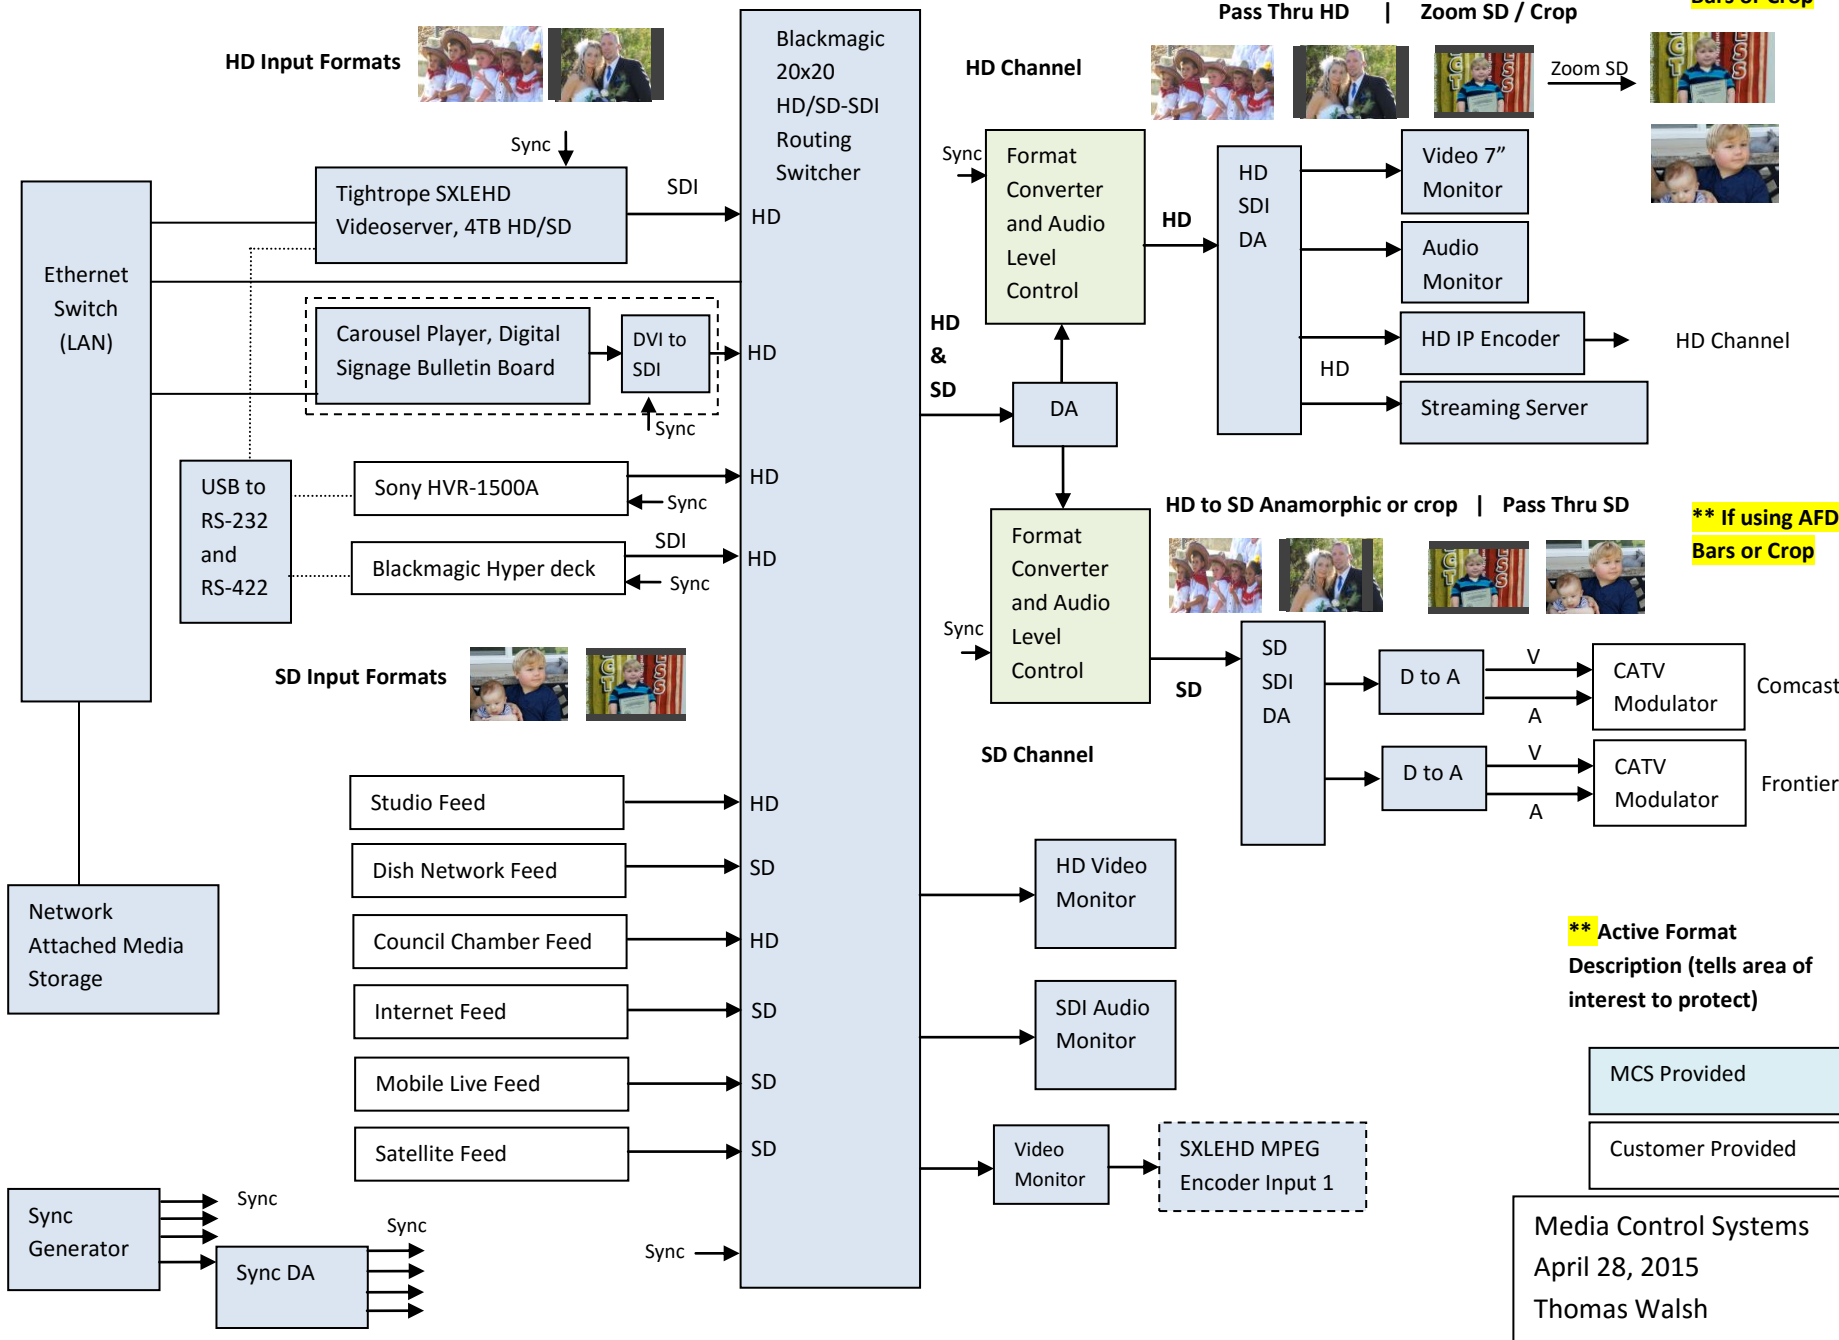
HD Input Formats

Blackmagic 20x20 HD/SD-SDI Routing Switcher

HD Channel

Pass Thru HD | Zoom SD / Crop

Bars or Crop

Zoom SD

Sync

Tightrope SXLEHD Videoserver, 4TB HD/SD

SDI

HD

Ethernet Switch (LAN)

Sync

Format Converter and Audio Level Control

HD

HD SDI DA

Video 7" Monitor

Audio Monitor

Carousel Player, Digital Signage Bulletin Board

DVI to SDI

HD

HD & SD

HD IP Encoder

HD Channel

HD

DA

Streaming Server

Sync

USB to RS-232 and RS-422

Sony HVR-1500A

HD

Sync

HD to SD Anamorphic or crop | Pass Thru SD

** If using AFD Bars or Crop

Blackmagic Hyper deck

SDI

HD

Sync

Format Converter and Audio Level Control

Sync

SD Input Formats

SD

SD SDI DA

D to A

V

A

CATV Modulator

Comcast

D to A

V

A

CATV Modulator

Frontier

SD Channel

Studio Feed

HD

Dish Network Feed

SD

HD Video Monitor

Council Chamber Feed

HD

** Active Format Description (tells area of interest to protect)

Internet Feed

SD

SDI Audio Monitor

Mobile Live Feed

SD

MCS Provided

Network Attached Media Storage

Customer Provided

Satellite Feed

SD

Video Monitor

SXLEHD MPEG Encoder Input 1

Sync Generator

Sync

Sync DA

Sync

Sync

Media Control Systems
April 28, 2015
Thomas Walsh